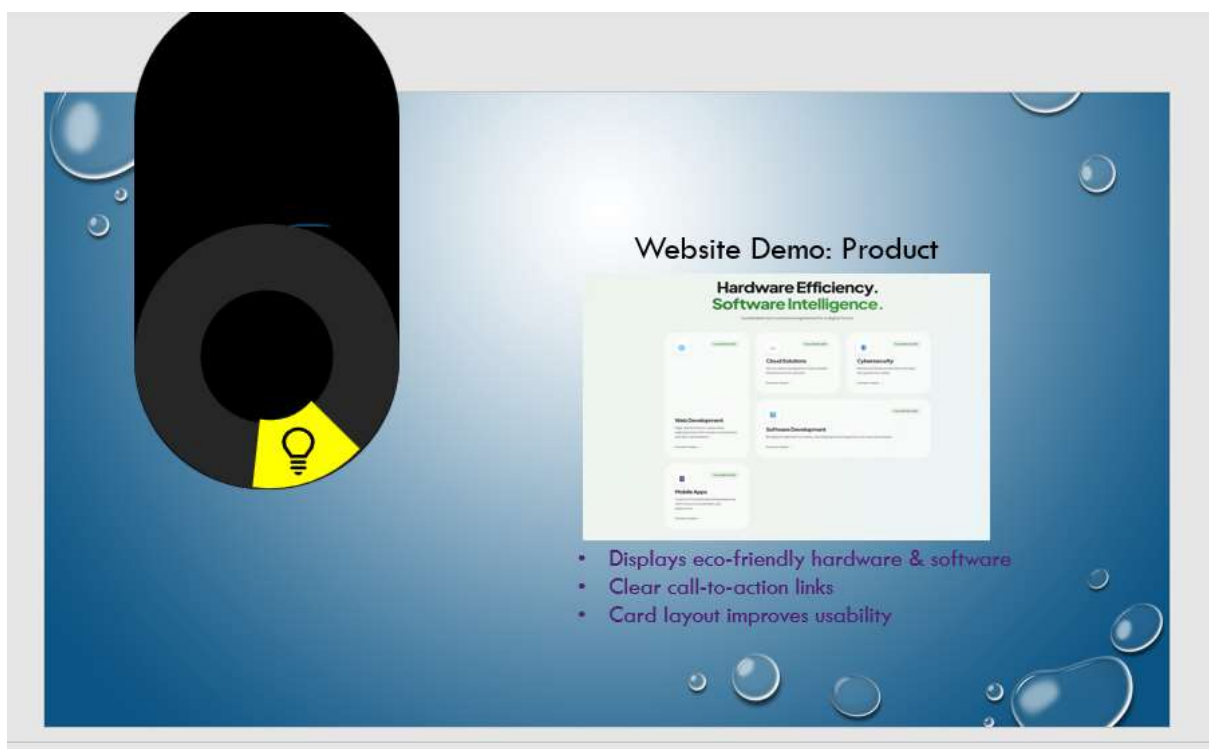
Website Demo: Product

Hardware Efficiency.
Software Intelligence.

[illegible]

Cloud Solutions

Cybersecurity

Web Development

Software Development

Mobile Apps

- Displays eco-friendly hardware & software
- Clear call-to-action links
- Card layout improves usability